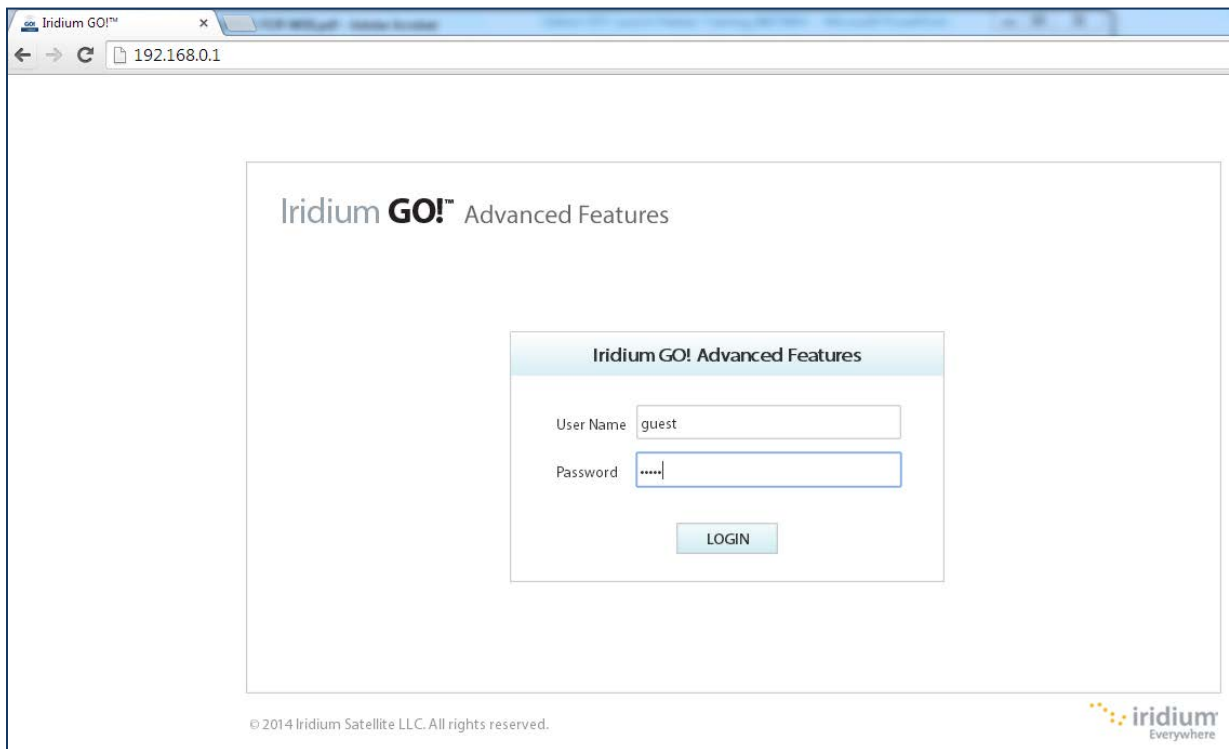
Iridium GO!™ ×
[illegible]

192.168.0.1

Iridium GO!™ Advanced Features

Iridium GO! Advanced Features

User Name guest

Password •••••

LOGIN

© 2014 Iridium Satellite LLC. All rights reserved.

iridium Everywhere